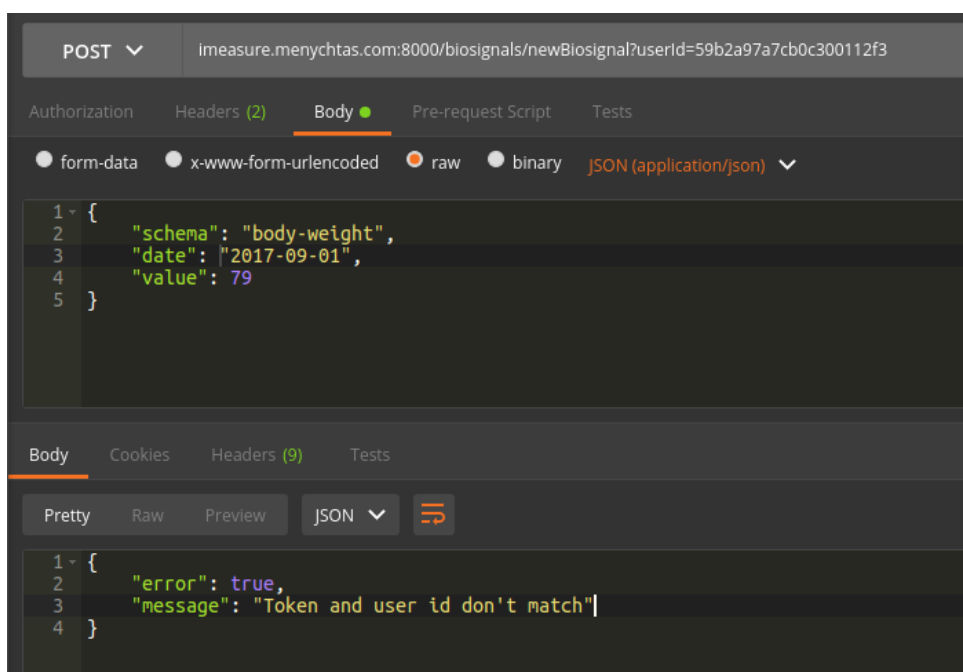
POST

imeasure.menychtas.com:8000/biosignals/newBiosignal?userId=59b2a97a7cb0c300112f3

Authorization Headers (2) Body Pre-request Script Tests

form-data x-www-form-urlencoded raw binary JSON (application/json)

1 {
2 "schema": "body-weight",
3 "date": "2017-09-01",
4 "value": 79
5 }

Body Cookies Headers (9) Tests

Pretty Raw Preview JSON

1 {
2 "error": true,
3 "message": "Token and user id don't match"
4 }